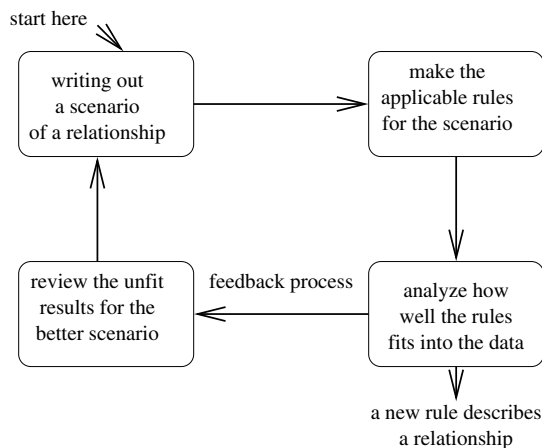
start here

writing out a scenario of a relationship

make the applicable rules for the scenario

analyze how well the rules fits into the data

feedback process

review the unfit results for the better scenario

a new rule describes a relationship